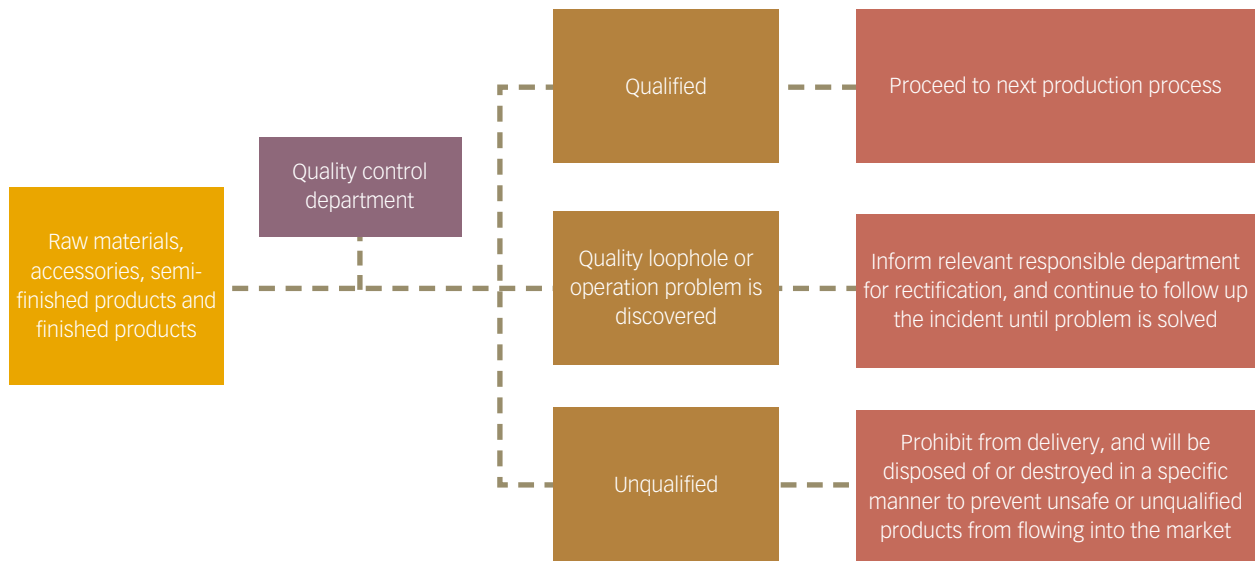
Raw materials, accessories, semi-finished products and finished products

Quality control department

Qualified

Proceed to next production process

Quality loophole or operation problem is discovered

Inform relevant responsible department for rectification, and continue to follow up the incident until problem is solved

Unqualified

Prohibit from delivery, and will be disposed of or destroyed in a specific manner to prevent unsafe or unqualified products from flowing into the market